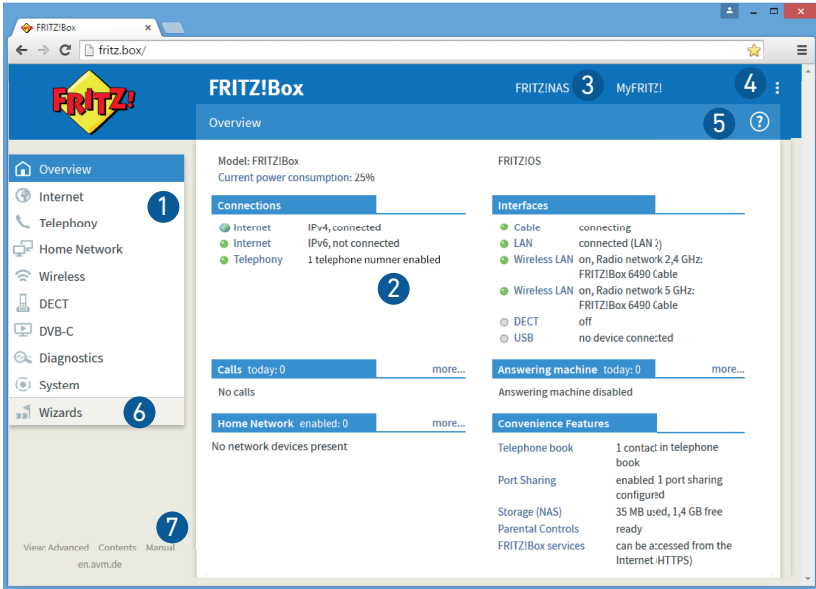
FRITZ!Box
fritz.box/

FRITZ!

FRITZ!Box
FRITZ!NAS 3 MyFRITZ! 4
Overview 5 ?

Overview
Internet
Telephony
Home Network
Wireless
DECT
DVB-C
Diagnostics
System
Wizards

1
6
7

View: Advanced Contents Manual
en.avm.de

Model: FRITZ!Box
Current power consumption: 25%

FRITZ!OS

Connections
Internet IPv4, connected
Internet IPv6, not connected
Telephony 1 telephone numner enabled

2

Interfaces
Cable connecting
LAN connected (LAN 3)
Wireless LAN on, Radio network 2,4 GHz: FRITZ!Box 6490 Cable
Wireless LAN on, Radio network 5 GHz: FRITZ!Box 6490 Cable
DECT off
USB no device connected

Calls today: 0 more...
No calls

Answering machine today: 0 more...
Answering machine disabled

Home Network enabled: 0 more...
No network devices present

Convenience Features
Telephone book 1 contact in telephone book
Port Sharing enabled 1 port sharing configured
Storage (NAS) 35 MB used, 1,4 GB free
Parental Controls ready
FRITZ!Box services can be accessed from the Internet (HTTPS)